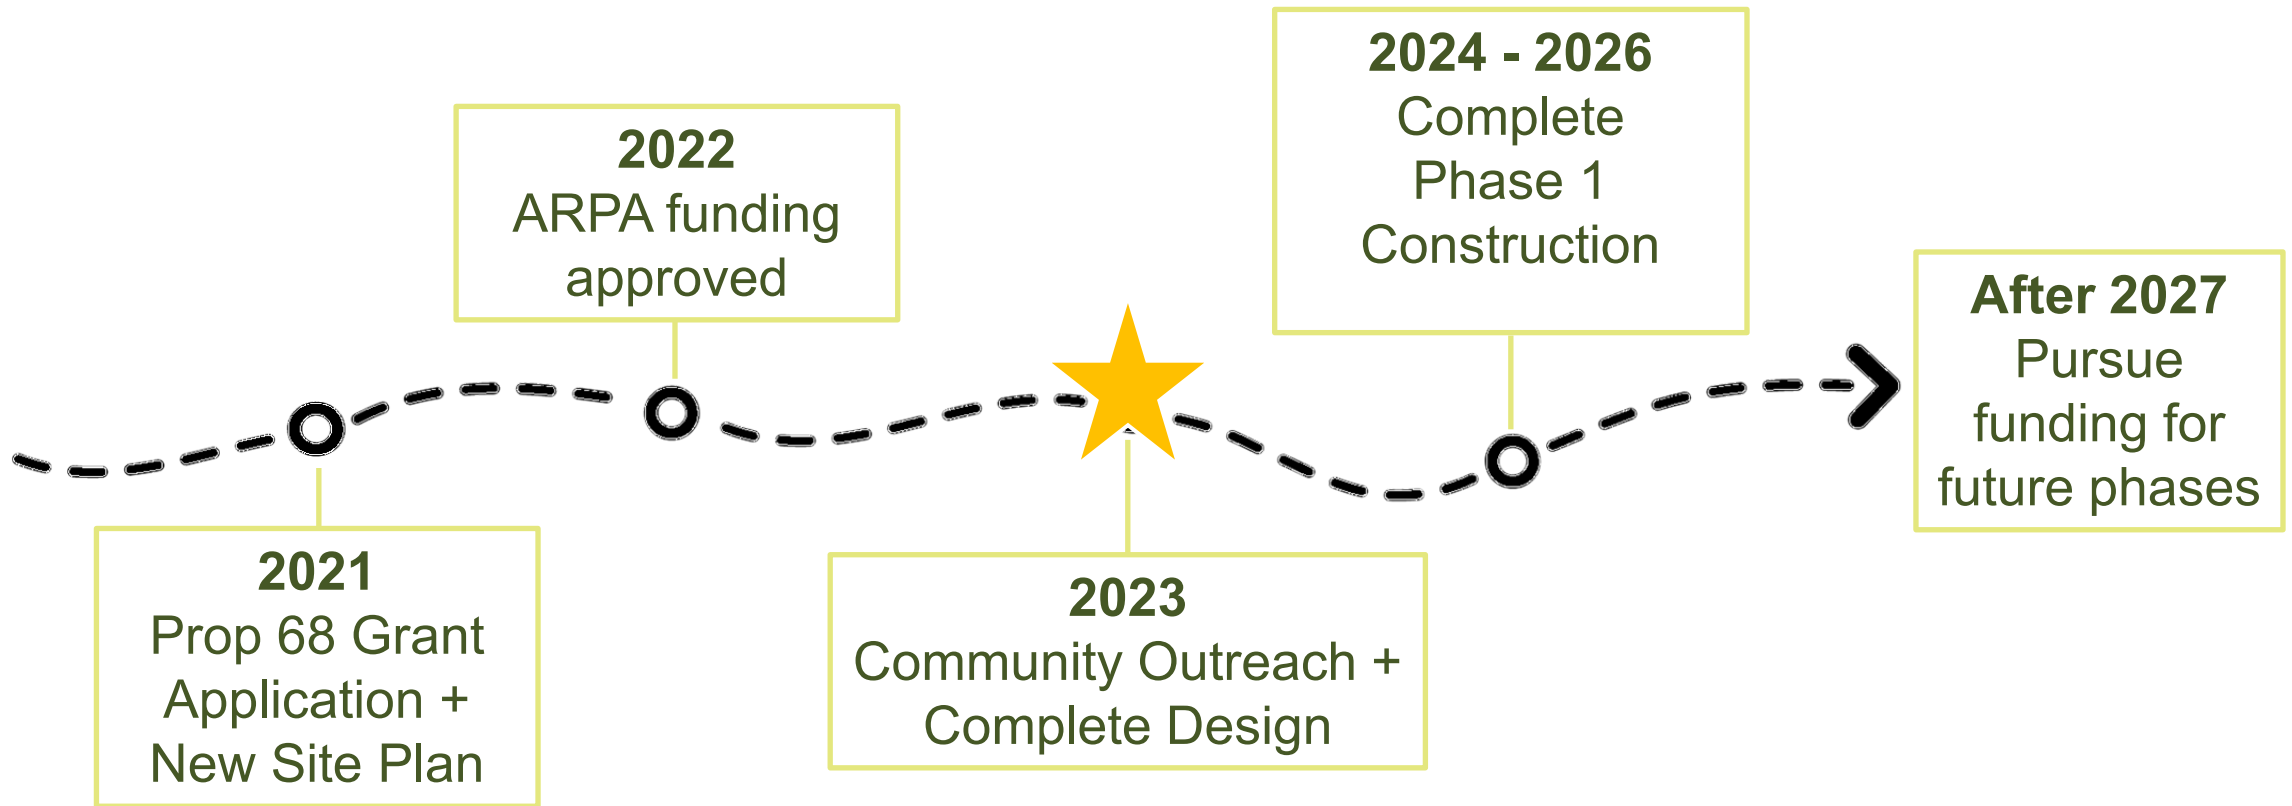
2021
Prop 68 Grant Application + New Site Plan

2022
ARPA funding approved

2023
Community Outreach + Complete Design

2024 - 2026
Complete Phase 1 Construction

After 2027
Pursue funding for future phases